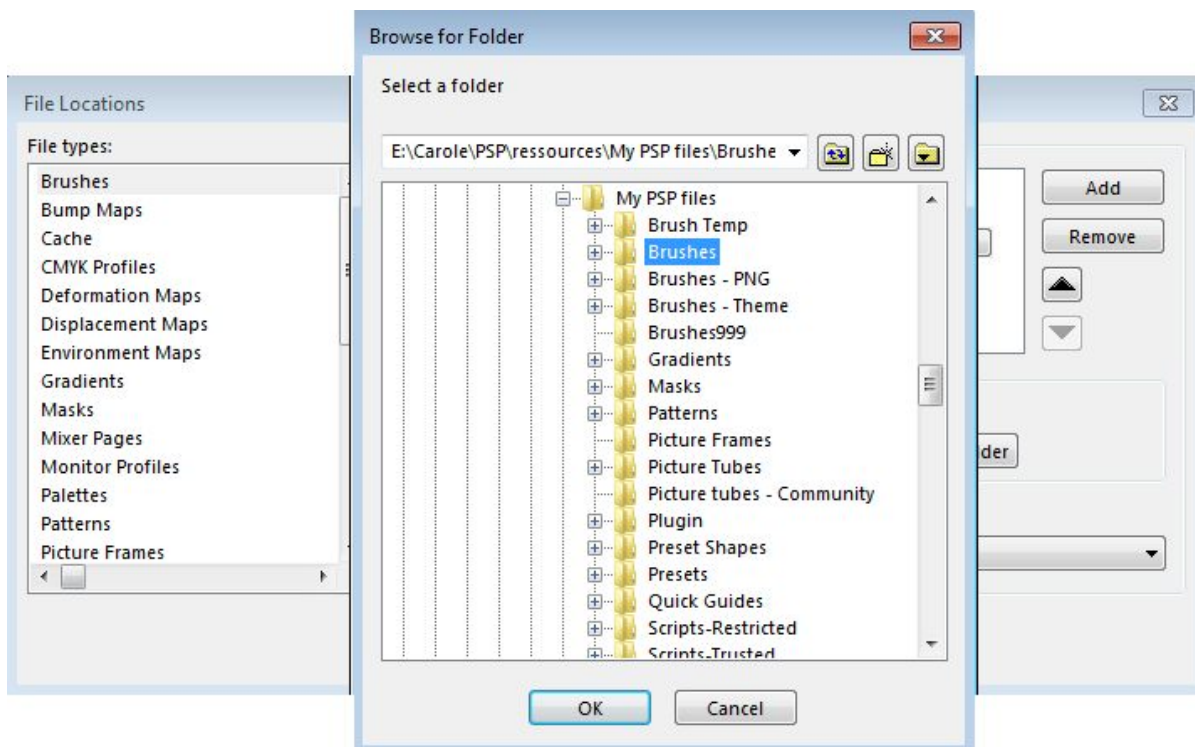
Browse for Folder

Select a folder

E:\Carole\PSP\ressources\My PSP files\Brushe

My PSP files
Brush Temp
Brushes
Brushes - PNG
Brushes - Theme
Brushes999
Gradients
Masks
Patterns
Picture Frames
Picture Tubes
Picture tubes - Community
Plugin
Preset Shapes
Presets
Quick Guides
Scripts-Restricted
Scripts-Trusted

OK
Cancel

File Locations

File types:
Brushes
Bump Maps
Cache
CMYK Profiles
Deformation Maps
Displacement Maps
Environment Maps
Gradients
Masks
Mixer Pages
Monitor Profiles
Palettes
Patterns
Picture Frames

Add
Remove
der